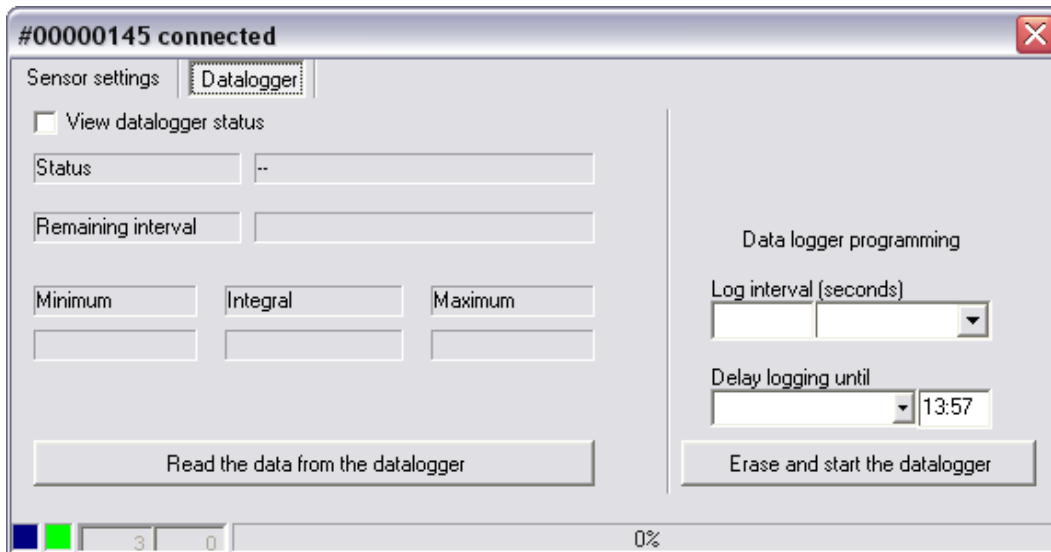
#00000145 connected

Sensor settings
Datalogger

View datalogger status

Status
--

Remaining interval

Minimum
Integral
Maximum

Read the data from the datalogger

Data logger programming

Log interval (seconds)

Delay logging until
13:57

Erase and start the datalogger

3
0
0%